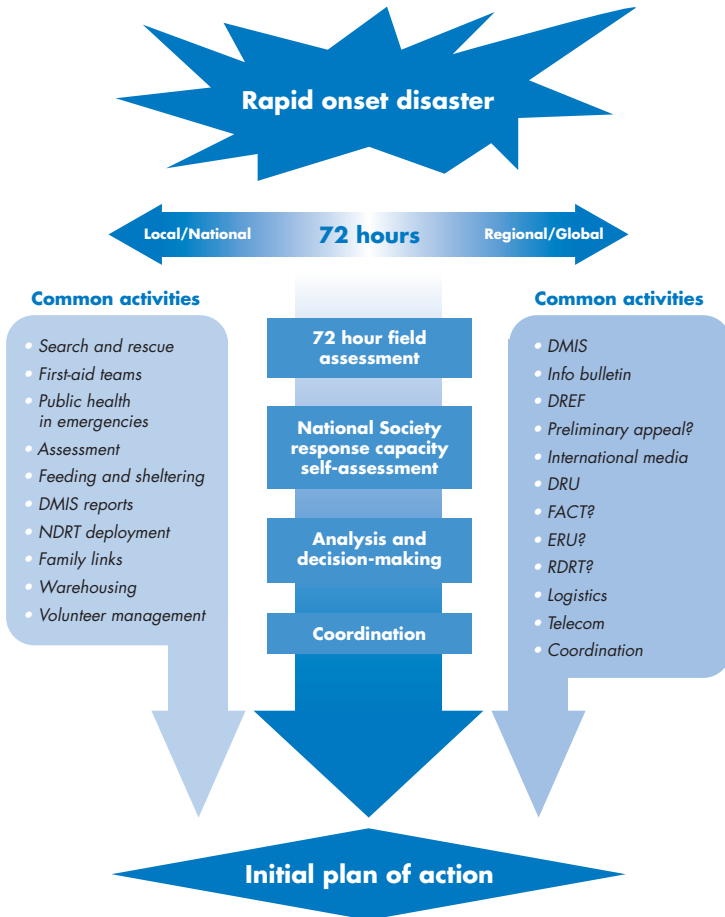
Rapid onset disaster

Local/National
72 hours
Regional/Global

Common activities
- Search and rescue
- First-aid teams
- Public health in emergencies
- Assessment
- Feeding and sheltering
- DMIS reports
- NDRT deployment
- Family links
- Warehousing
- Volunteer management

72 hour field assessment

National Society response capacity self-assessment

Analysis and decision-making

Coordination

Common activities
- DMIS
- Info bulletin
- DREF
- Preliminary appeal?
- International media
- DRU
- FACT?
- ERU?
- RDRT?
- Logistics
- Telecom
- Coordination

Initial plan of action